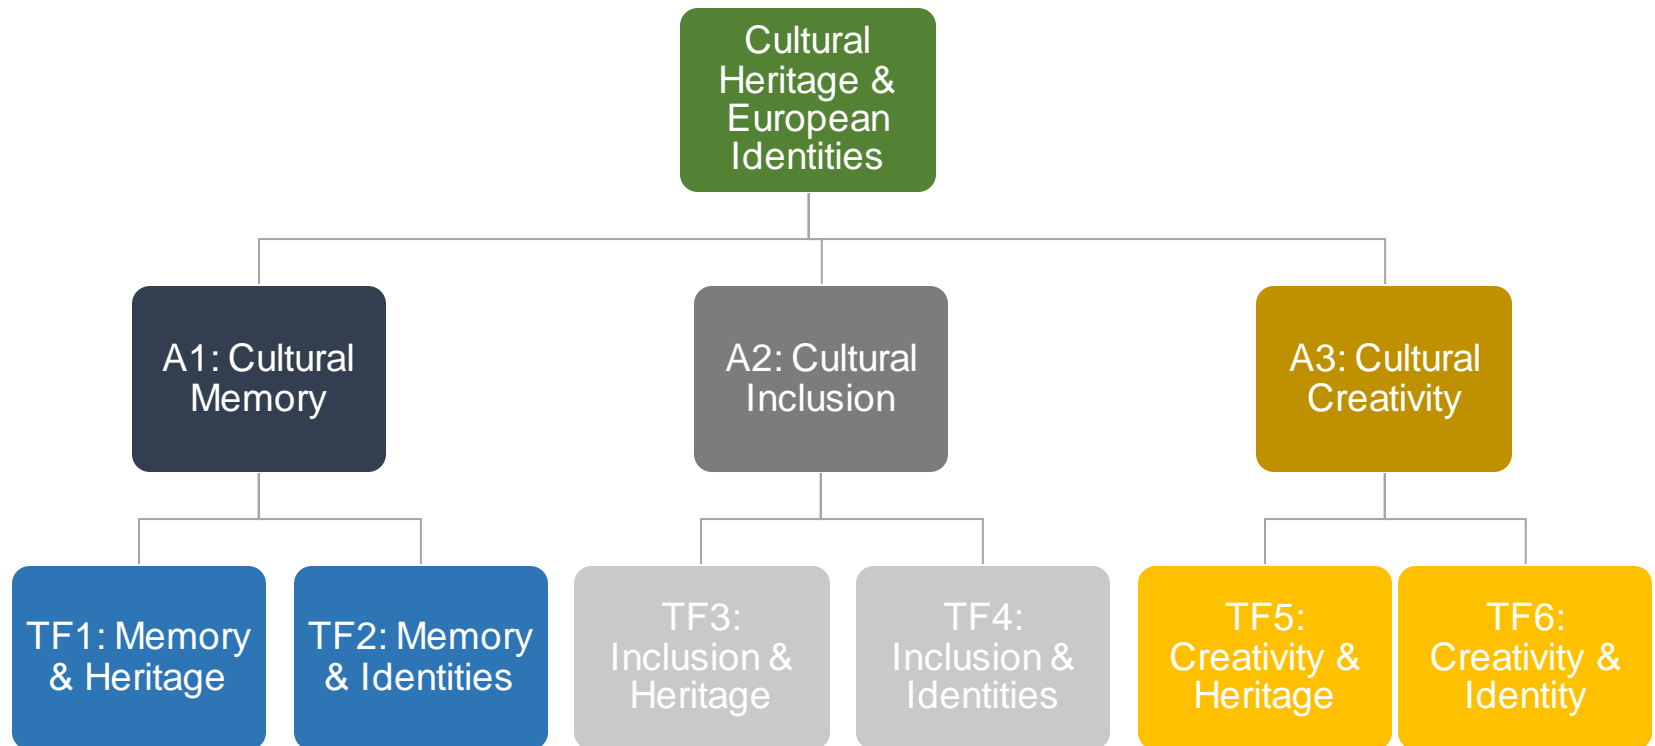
Cultural Heritage & European Identities

A1: Cultural Memory

A2: Cultural Inclusion

A3: Cultural Creativity

TF1: Memory & Heritage

TF2: Memory & Identities

TF3: Inclusion & Heritage

TF4: Inclusion & Identities

TF5: Creativity & Heritage

TF6: Creativity & Identity